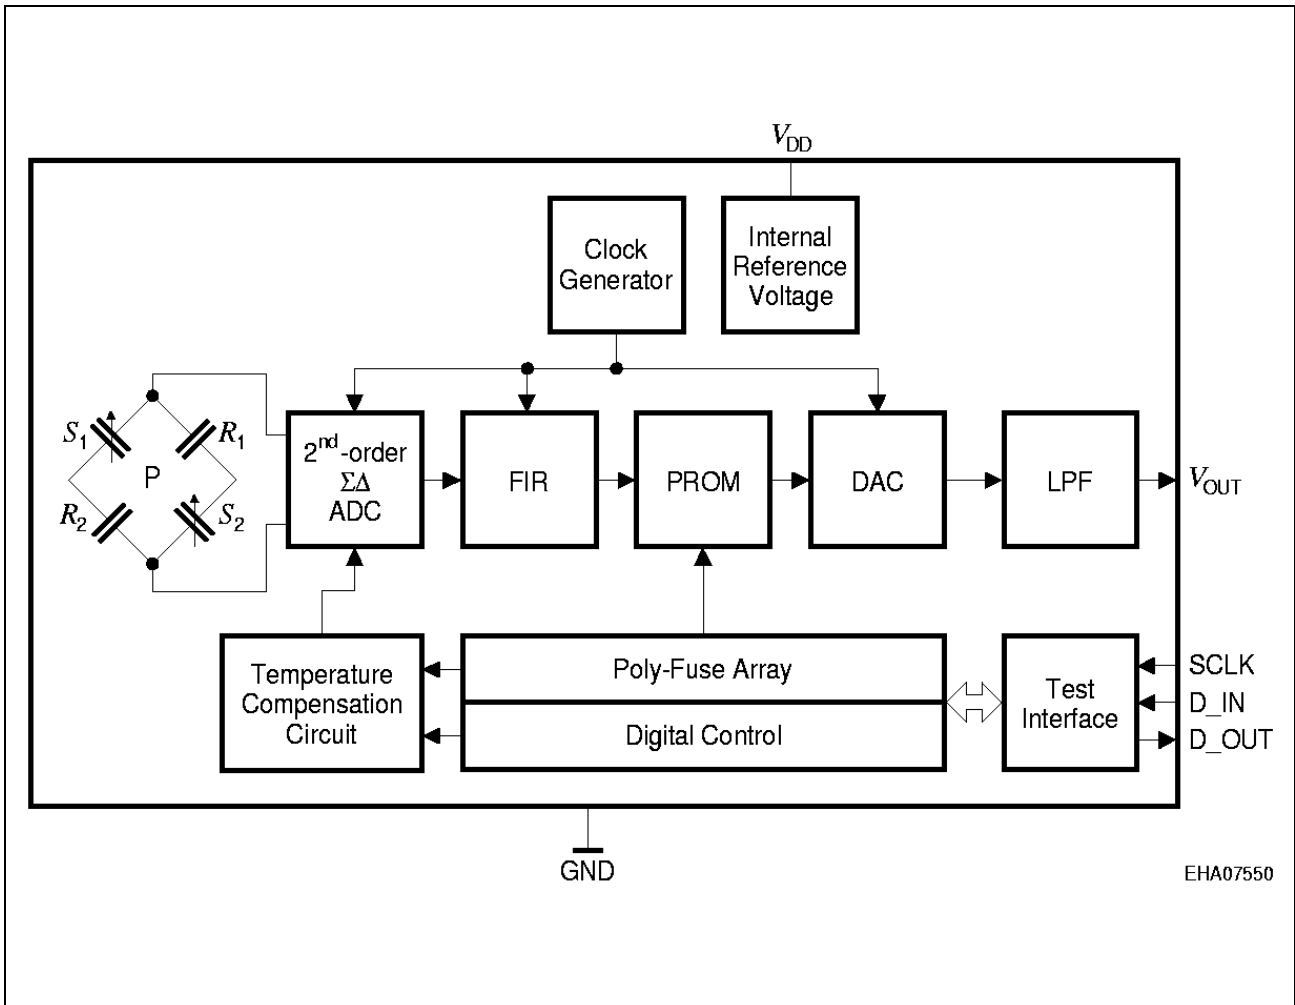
$V_{DD}$

Clock Generator

Internal Reference Voltage

$S_1$

$R_1$

P

$R_2$

$S_2$

$2^{nd}$-order $\Sigma\Delta$ ADC

FIR

PROM

DAC

LPF

$V_{OUT}$

Temperature Compensation Circuit

Poly-Fuse Array

Digital Control

Test Interface

SCLK

D_IN

D_OUT

GND

EHA07550